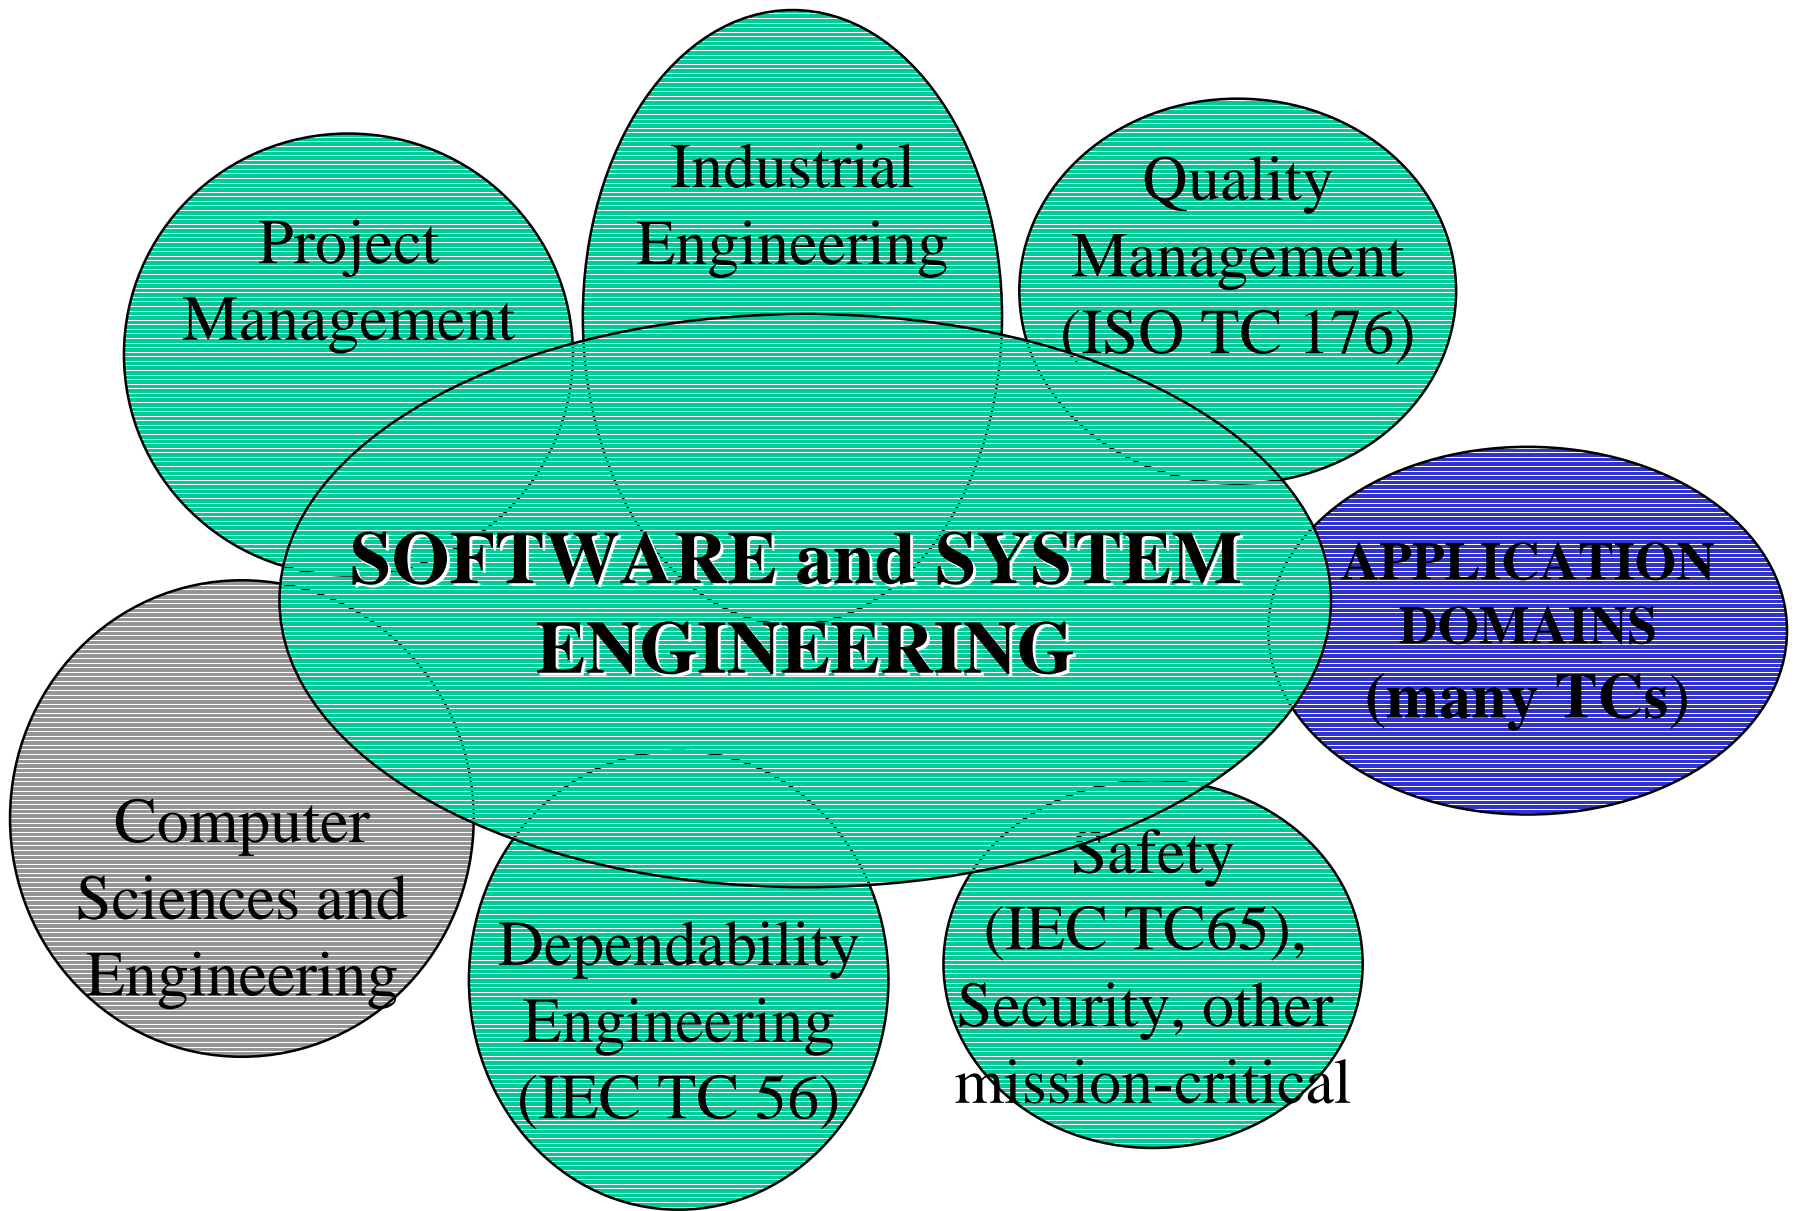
Project Management

Industrial Engineering

Quality Management (ISO TC 176)

SOFTWARE and SYSTEM ENGINEERING

APPLICATION DOMAINS (many TCs)

Computer Sciences and Engineering

Dependability Engineering (IEC TC 56)

Safety (IEC TC65), Security, other mission-critical